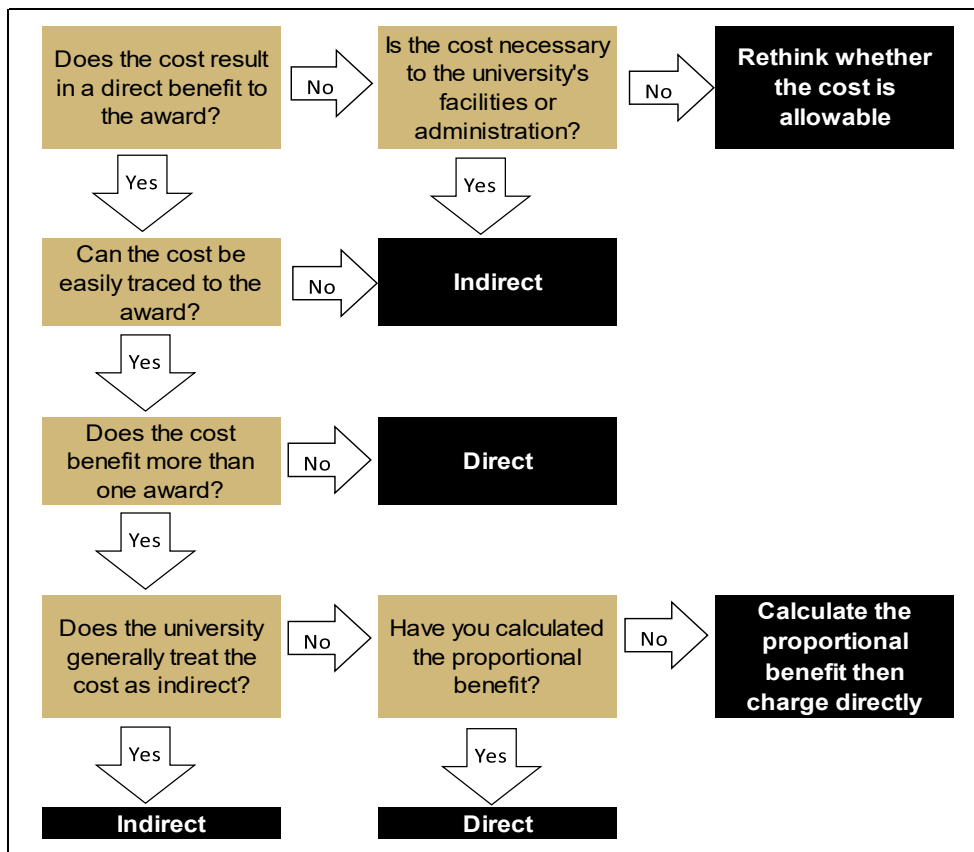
Does the cost result in a direct benefit to the award?

No

Is the cost necessary to the university's facilities or administration?

No

Rethink whether the cost is allowable

Yes

Yes

Can the cost be easily traced to the award?

No

Indirect

Yes

Does the cost benefit more than one award?

No

Direct

Yes

Does the university generally treat the cost as indirect?

No

Have you calculated the proportional benefit?

No

Calculate the proportional benefit then charge directly

Yes

Yes

Indirect

Direct